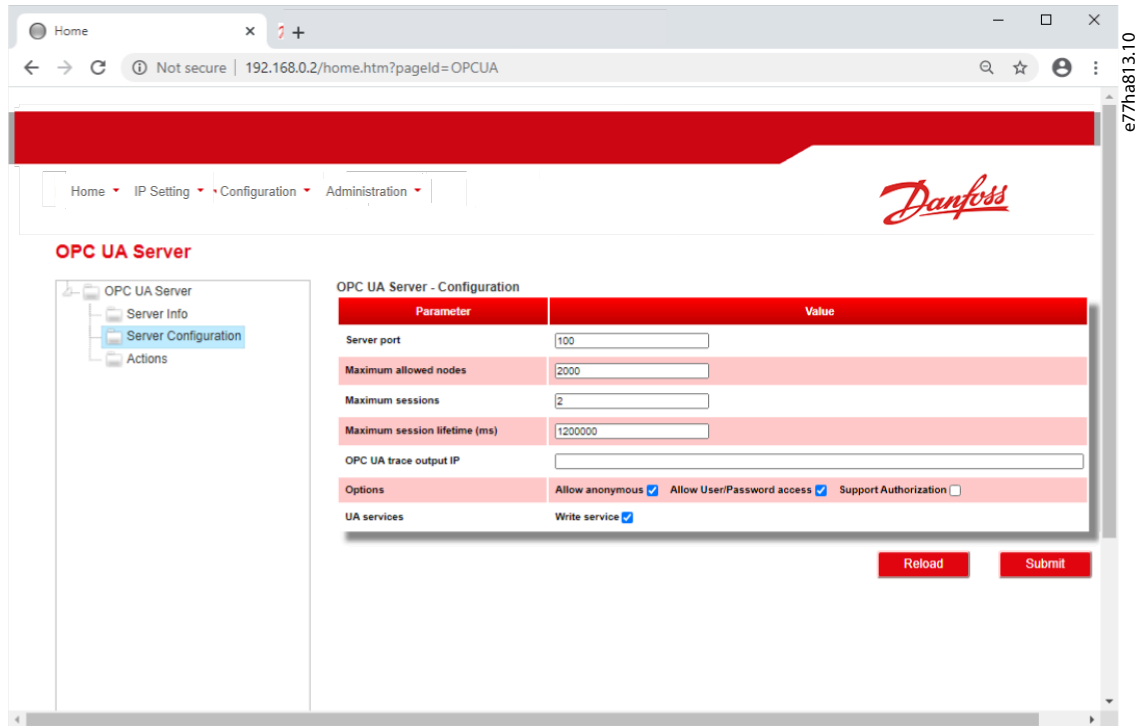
Home ×

Not secure | 192.168.0.2/home.htm?pageId=OPCUA

e77ha813.10

Home ▾ IP Setting ▾ Configuration ▾ Administration ▾

Danfoss

OPC UA Server

OPC UA Server
Server Info
Server Configuration
Actions

OPC UA Server - Configuration

| Parameter | Value |
|---|---|
| Server port | 100 |
| Maximum allowed nodes | 2000 |
| Maximum sessions | 2 |
| Maximum session lifetime (ms) | 1200000 |
| OPC UA trace output IP | |
| Options | Allow anonymous ☑ Allow User/Password access ☑ Support Authorization ☐ |
| UA services | Write service ☑ |

Reload Submit